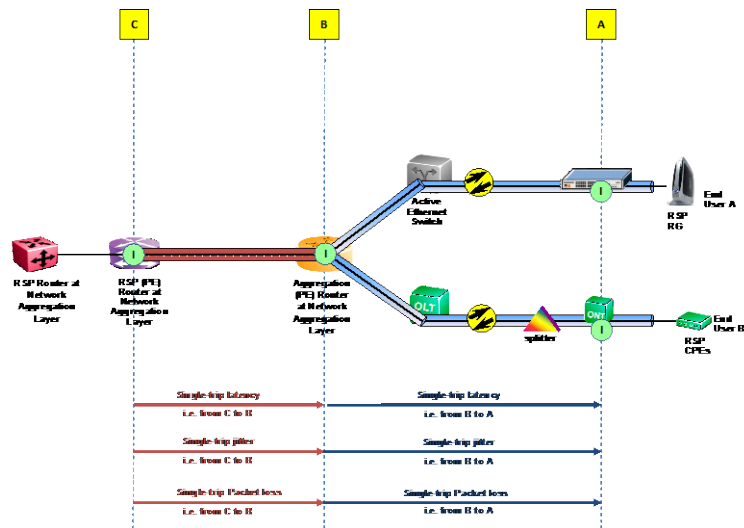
C

B

A

RSP Router at Network Aggregation Layer

I

RSP (PE) Router at Network Aggregation Layer

I

Aggregation (PE) Router at Network Aggregation Layer

Active Ethernet Switch

I

RSP RG

End User A

OLT

splitter

ONT

I

End User B

RSP CPEs

Single-trip latency

i.e. from C to B

Single-trip latency

i.e. from B to A

Single-trip jitter

i.e. from C to B

Single-trip jitter

i.e. from B to A

Single-trip Packet loss

i.e. from C to B

Single-trip Packet loss

i.e. from B to A